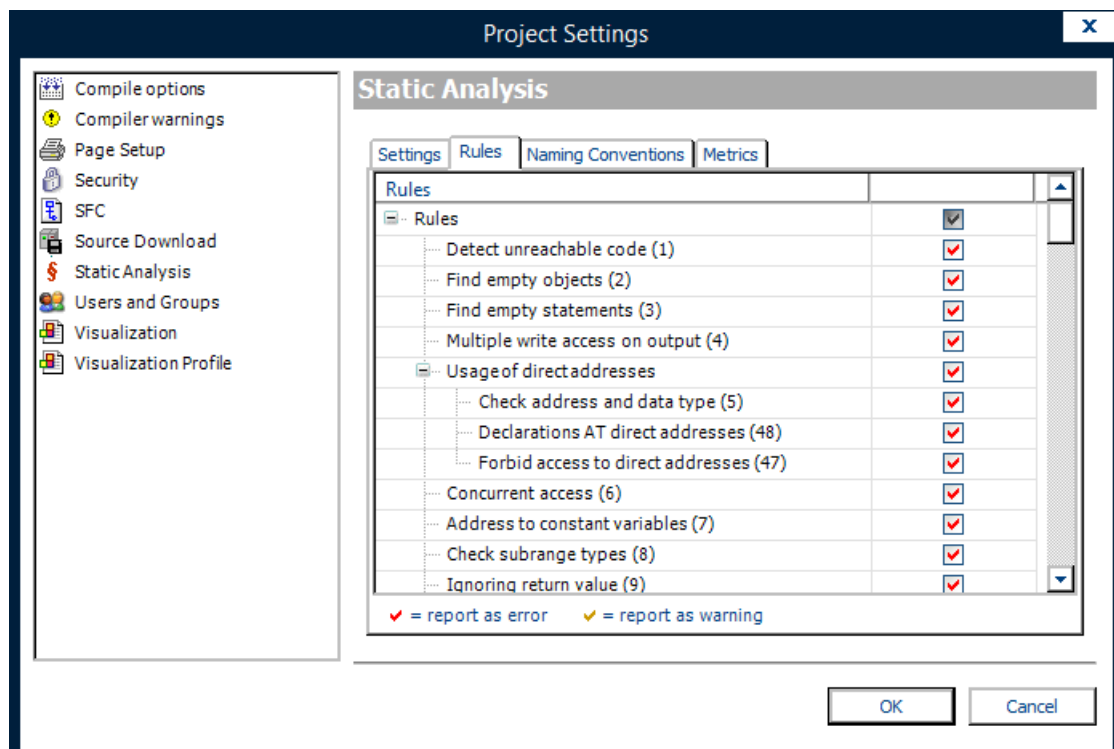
Project Settings

x

Compile options
Compiler warnings
Page Setup
Security
SFC
Source Download
Static Analysis
Users and Groups
Visualization
Visualization Profile

Static Analysis

Settings | Rules | Naming Conventions | Metrics

Rules
Rules
Detect unreachable code (1)
Find empty objects (2)
Find empty statements (3)
Multiple write access on output (4)
Usage of direct addresses
Check address and data type (5)
Declarations AT direct addresses (48)
Forbid access to direct addresses (47)
Concurrent access (6)
Address to constant variables (7)
Check subrange types (8)
Ignoring return value (9)

✔ = report as error ✔ = report as warning

OK
Cancel